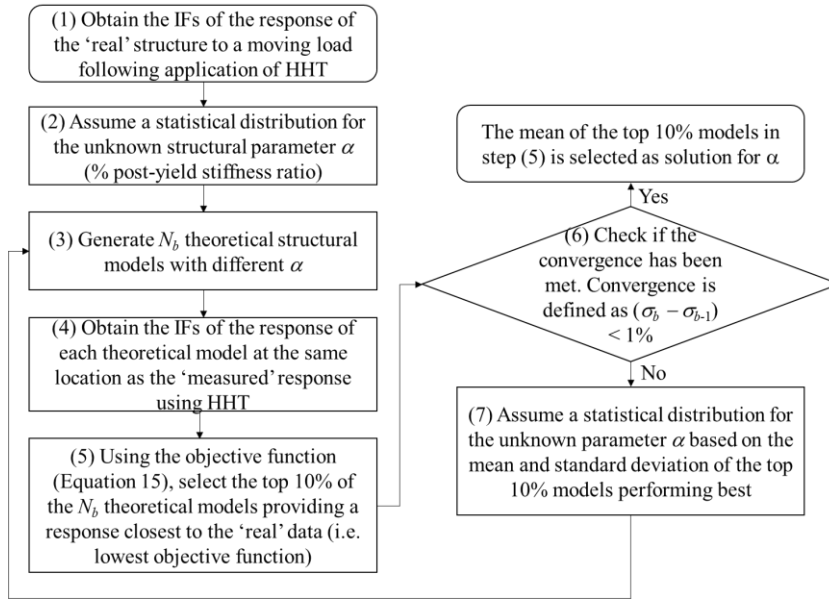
(1) Obtain the IFs of the response of the 'real' structure to a moving load following application of HHT

(2) Assume a statistical distribution for the unknown structural parameter $\alpha$ (% post-yield stiffness ratio)

(3) Generate $N_b$ theoretical structural models with different $\alpha$

(4) Obtain the IFs of the response of each theoretical model at the same location as the 'measured' response using HHT

(5) Using the objective function (Equation 15), select the top 10% of the $N_b$ theoretical models providing a response closest to the 'real' data (i.e. lowest objective function)

(6) Check if the convergence has been met. Convergence is defined as $(\sigma_b - \sigma_{b-1}) < 1\%$

Yes

The mean of the top 10% models in step (5) is selected as solution for $\alpha$

No

(7) Assume a statistical distribution for the unknown parameter $\alpha$ based on the mean and standard deviation of the top 10% models performing best